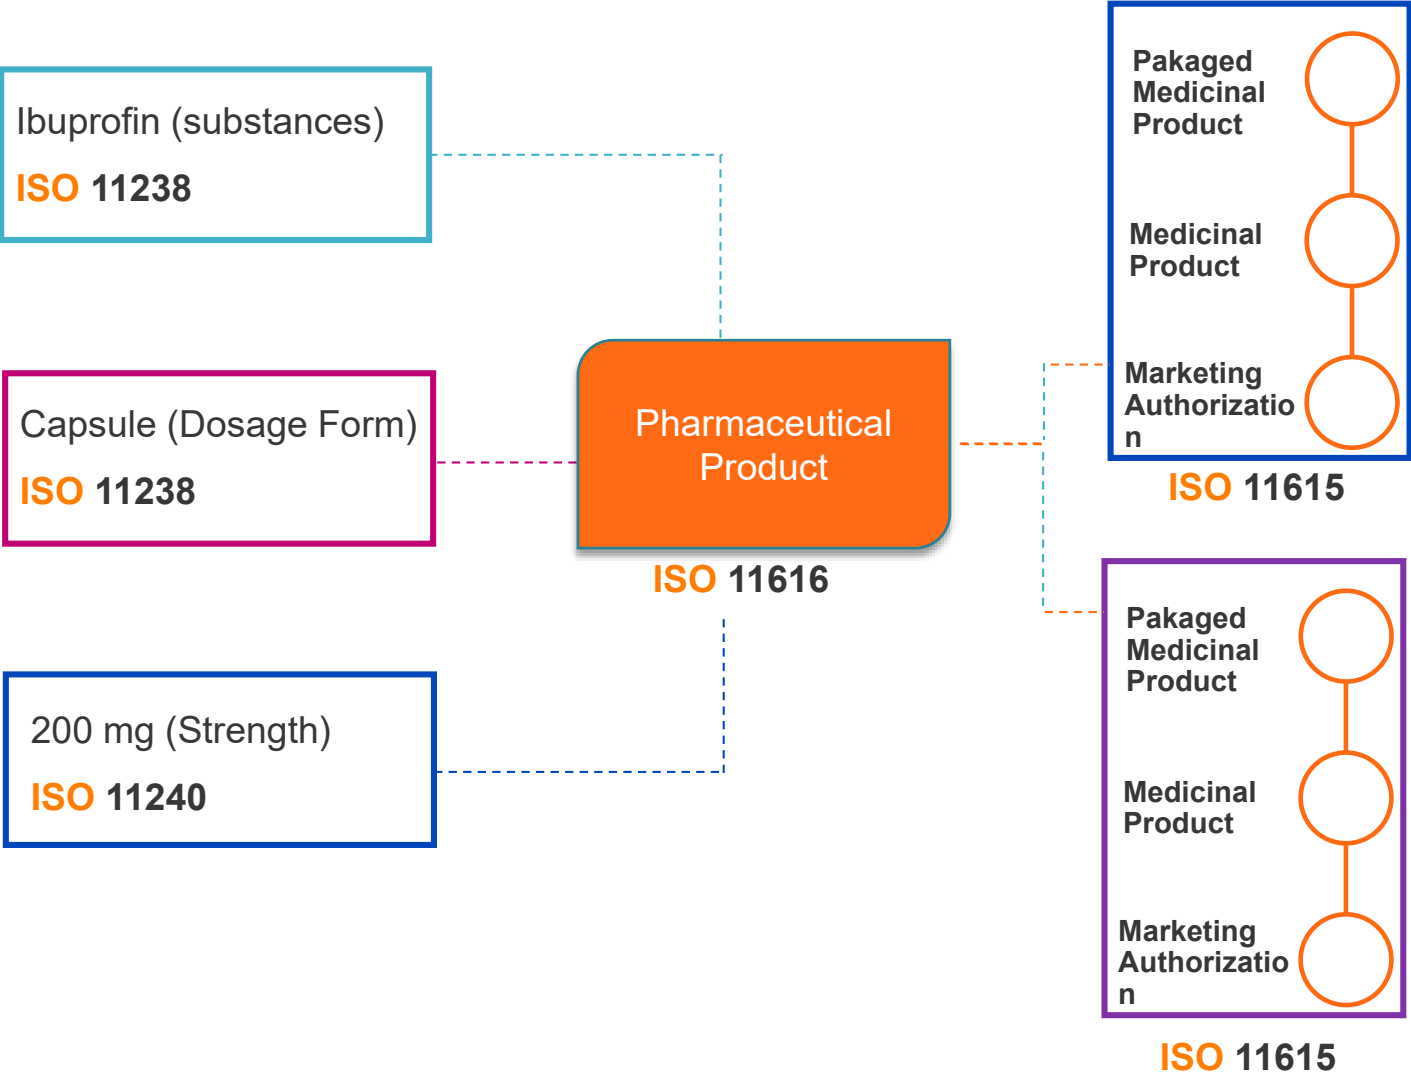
Ibuprofin (substances)

ISO 11238

Capsule (Dosage Form)

ISO 11238

200 mg (Strength)

ISO 11240

Pharmaceutical Product

ISO 11616

Pakaged Medicinal Product

Medicinal Product

Marketing Authorizatio n

ISO 11615

Pakaged Medicinal Product

Medicinal Product

Marketing Authorizatio n

ISO 11615